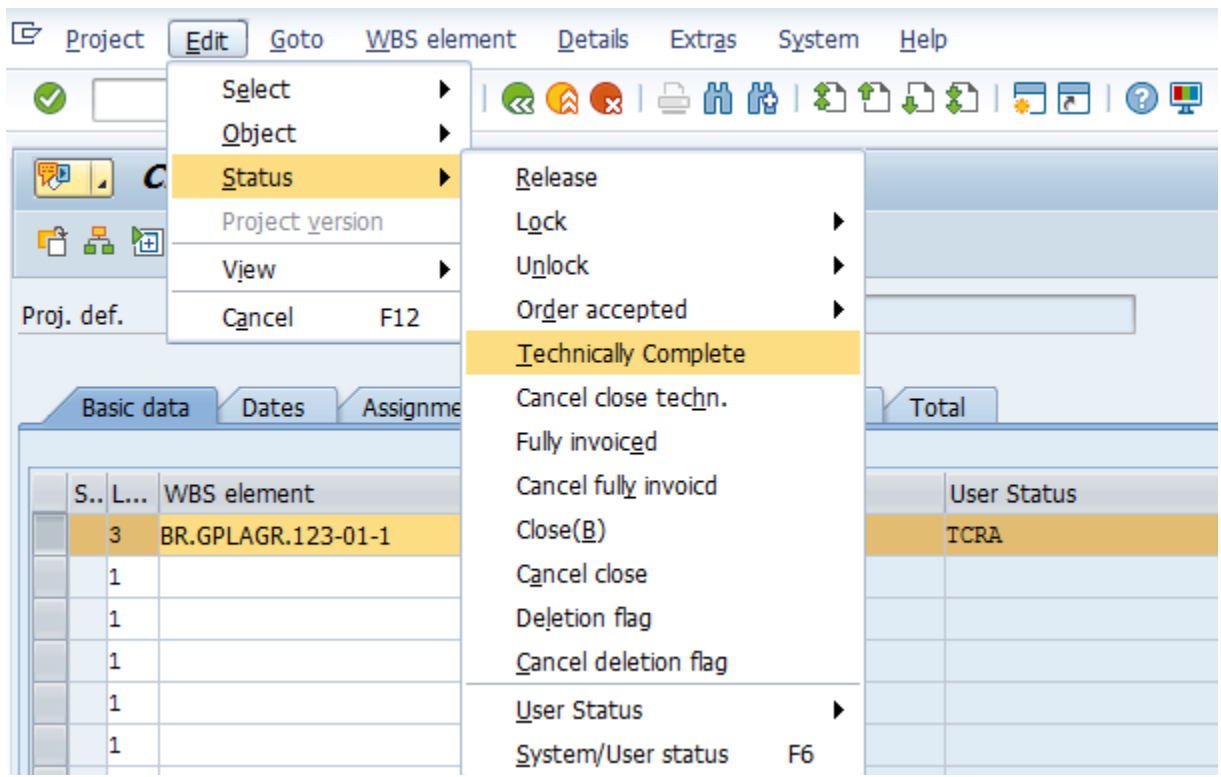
Project Edit Goto WBS element Details Extras System Help

Select
Object
Status
Project version
View
Cancel F12

Release
Lock
Unlock
Order accepted
Technically Complete
Cancel close techn.
Fully invoiced
Cancel fully invoicd
Close(B)
Cancel close
Deletion flag
Cancel deletion flag
User Status
System/User status F6

C

Proj. def.

Basic data | Dates | Assignme | Total

| S.. | L... | WBS element | User Status |
|---|---|---|---|
| | 3 | BR.GPLAGR.123-01-1 | TCRA |
| | 1 | | |
| | 1 | | |
| | 1 | | |
| | 1 | | |
| | 1 | | |